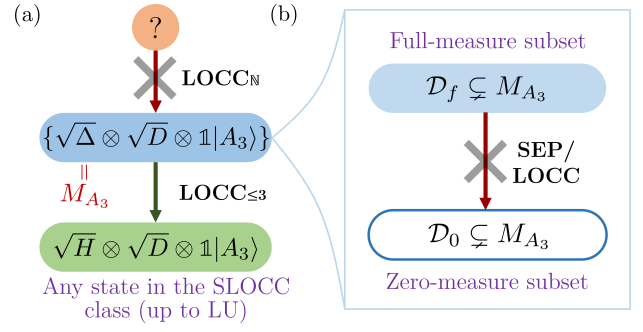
(a)

?

$\mathbf{LOCC}_{\mathbb{N}}$

$\{\sqrt{\Delta} \otimes \sqrt{D} \otimes \mathbb{1}|A_3\rangle\}$

$\shortparallel$
$M_{A_3}$

$\mathbf{LOCC}_{\leq 3}$

$\sqrt{H} \otimes \sqrt{D} \otimes \mathbb{1}|A_3\rangle$

Any state in the SLOCC class (up to LU)

(b)

Full-measure subset

$\mathcal{D}_f \subsetneq M_{A_3}$

SEP/ LOCC

$\mathcal{D}_0 \subsetneq M_{A_3}$

Zero-measure subset